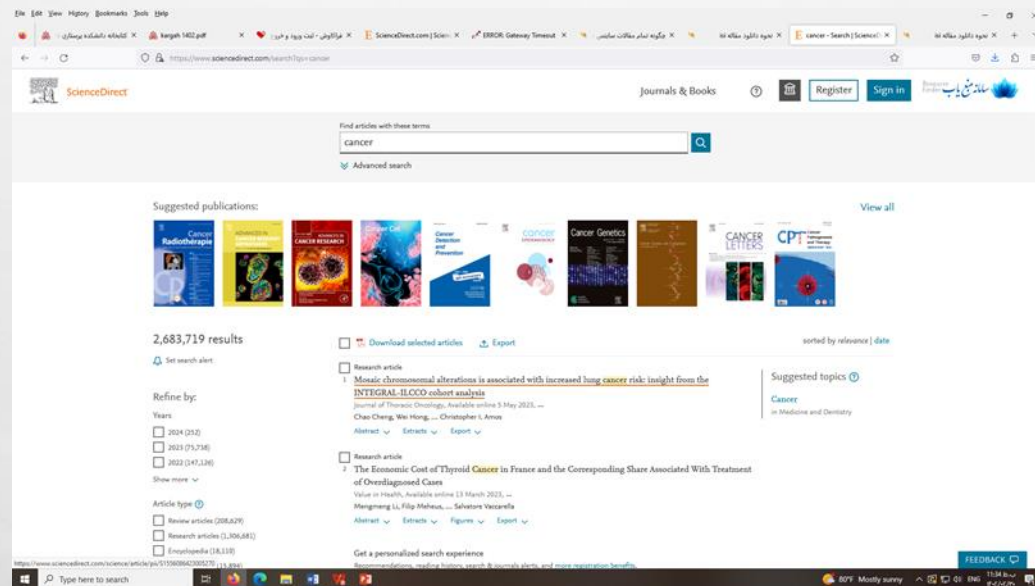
File Edit View History Bookmarks Tools Help

کتابخانه دانشکده پرستاری | kargah 1402.pdf | فراکاوش - ثبت ورود و خرید | ScienceDirect.com | Scien | ERROR: Gateway Timeout | چگونه تمام مقالات ساینس | نحوه دانلود مقاله isi | cancer - Search | ScienceD | نحوه دانلود مقاله isi

https://www.sciencedirect.com/search?qs=cancer

ScienceDirect

Journals & Books | Register | Sign in | منبع یاب

Find articles with these terms

cancer

Advanced search

Suggested publications:

View all

Cancer Radiothérapie | Advances in Cancer Research | Cancer Cell | Cancer Detection and Prevention | Cancer Epidemiology | Cancer Genetics | CANCER LETTERS | CPT

2,683,719 results

Set search alert

Refine by:

Years

2024 (252)

2023 (75,738)

2022 (147,126)

Show more

Article type

Review articles (208,629)

Research articles (1,306,681)

Encyclopedia (18,110)

Download selected articles | Export

sorted by relevance | date

Research article

1 Mosaic chromosomal alterations is associated with increased lung cancer risk: insight from the INTEGRAL-ILCCO cohort analysis

Journal of Thoracic Oncology, Available online 5 May 2023, ...

Chao Cheng, Wei Hong, ... Christopher I. Amos

Abstract | Extracts | Export

Research article

2 The Economic Cost of Thyroid Cancer in France and the Corresponding Share Associated With Treatment of Overdiagnosed Cases

Value in Health, Available online 13 March 2023, ...

Mengmeng Li, Filip Meheus, ... Salvatore Vaccarella

Abstract | Extracts | Figures | Export

Get a personalized search experience

Recommendations, reading history, search & journals alerts, and more registration benefits.

Suggested topics

Cancer

in Medicine and Dentistry

FEEDBACK

https://www.sciencedirect.com/science/article/pii/S1556086423005270

Type here to search

80°F Mostly sunny

ENG

11:34 ب.ظ